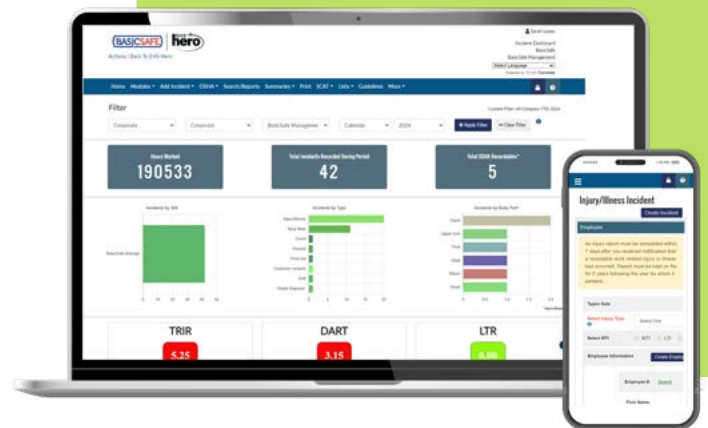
BASICSAFE | hero

Actions | Back To EHS Hero

Sarah Lopez
Incident Dashboard
BasicSafe
BasicSafe Management
Select Language
Powered by Google Translate

Home Modules ▾ Add Incident ▾ OSHA ▾ Search/Reports Summaries ▾ Print SCAT ▾ Lists ▾ Guidelines More ▾

Filter

Current Filter: All Company YTD 2024

Corporate ▾ Corporate ▾ BasicSafe Management ▾ Calendar ▾ 2024 ▾ Apply Filter Clear Filter

Hours Worked
190533

Total Incidents Recorded During Period
42

Total OSHA Recordables*
5

Incidents by Site

Incidents by Type

Incidents by Body Part

TRIR
5.25

DART
3.15

LTR
0.00

Injury/Illness Incident

Create Incident

Employee

An injury report must be completed within 7 days after you received notification that a recordable work related injury or illness had occurred. Report must be kept on file for 5 years following the year for which it pertains.

Type/s Date

Select Injury Type

Select RTI

Employee Information

Create Employee

Employee #

Search

First Name